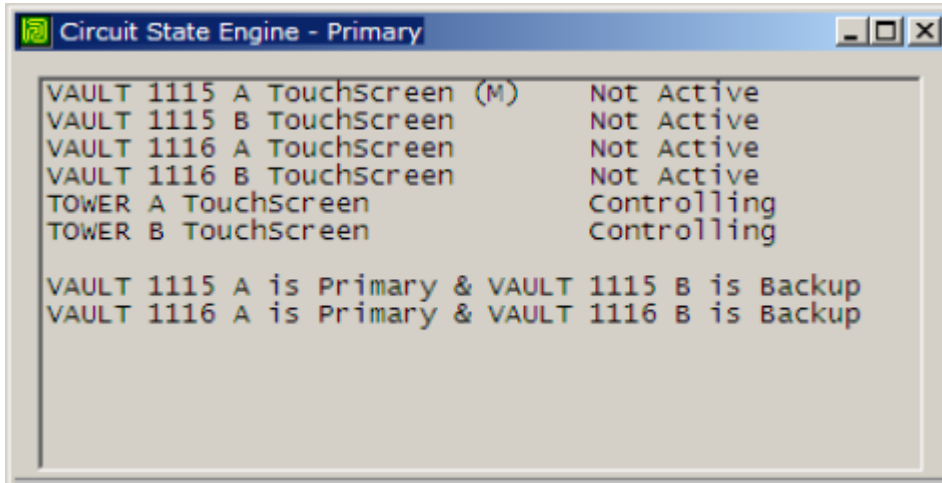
Circuit State Engine - Primary

| | |
|---|---|
| VAULT 1115 A TouchScreen (M) | Not Active |
| VAULT 1115 B TouchScreen | Not Active |
| VAULT 1116 A TouchScreen | Not Active |
| VAULT 1116 B TouchScreen | Not Active |
| TOWER A TouchScreen | Controlling |
| TOWER B TouchScreen | Controlling |

VAULT 1115 A is Primary & VAULT 1115 B is Backup
VAULT 1116 A is Primary & VAULT 1116 B is Backup